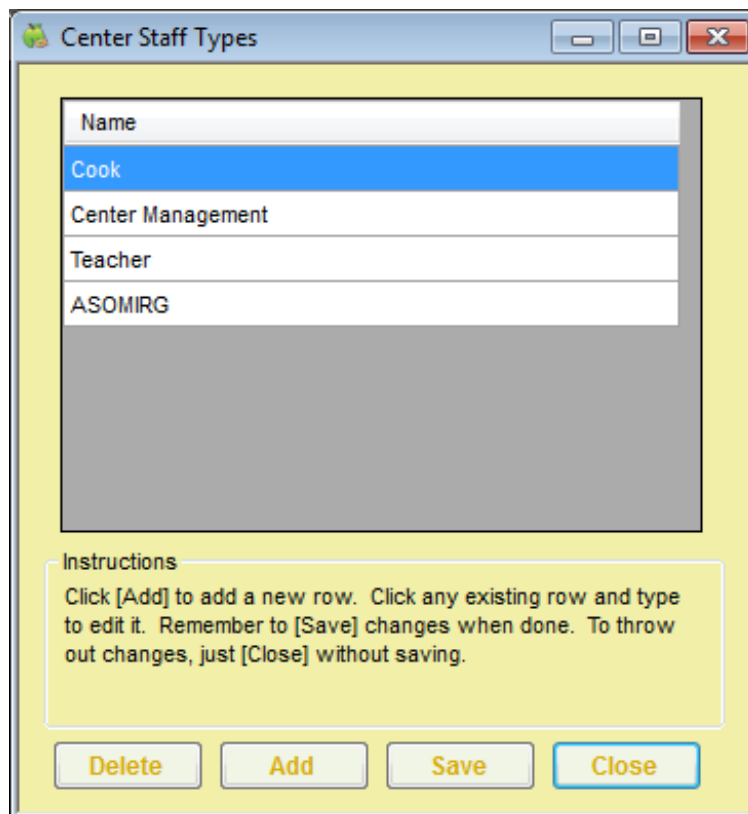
Center Staff Types

| Name |
|---|
| Cook |
| Center Management |
| Teacher |
| ASOMIRG |

Instructions

Click [Add] to add a new row. Click any existing row and type to edit it. Remember to [Save] changes when done. To throw out changes, just [Close] without saving.

Delete Add Save Close